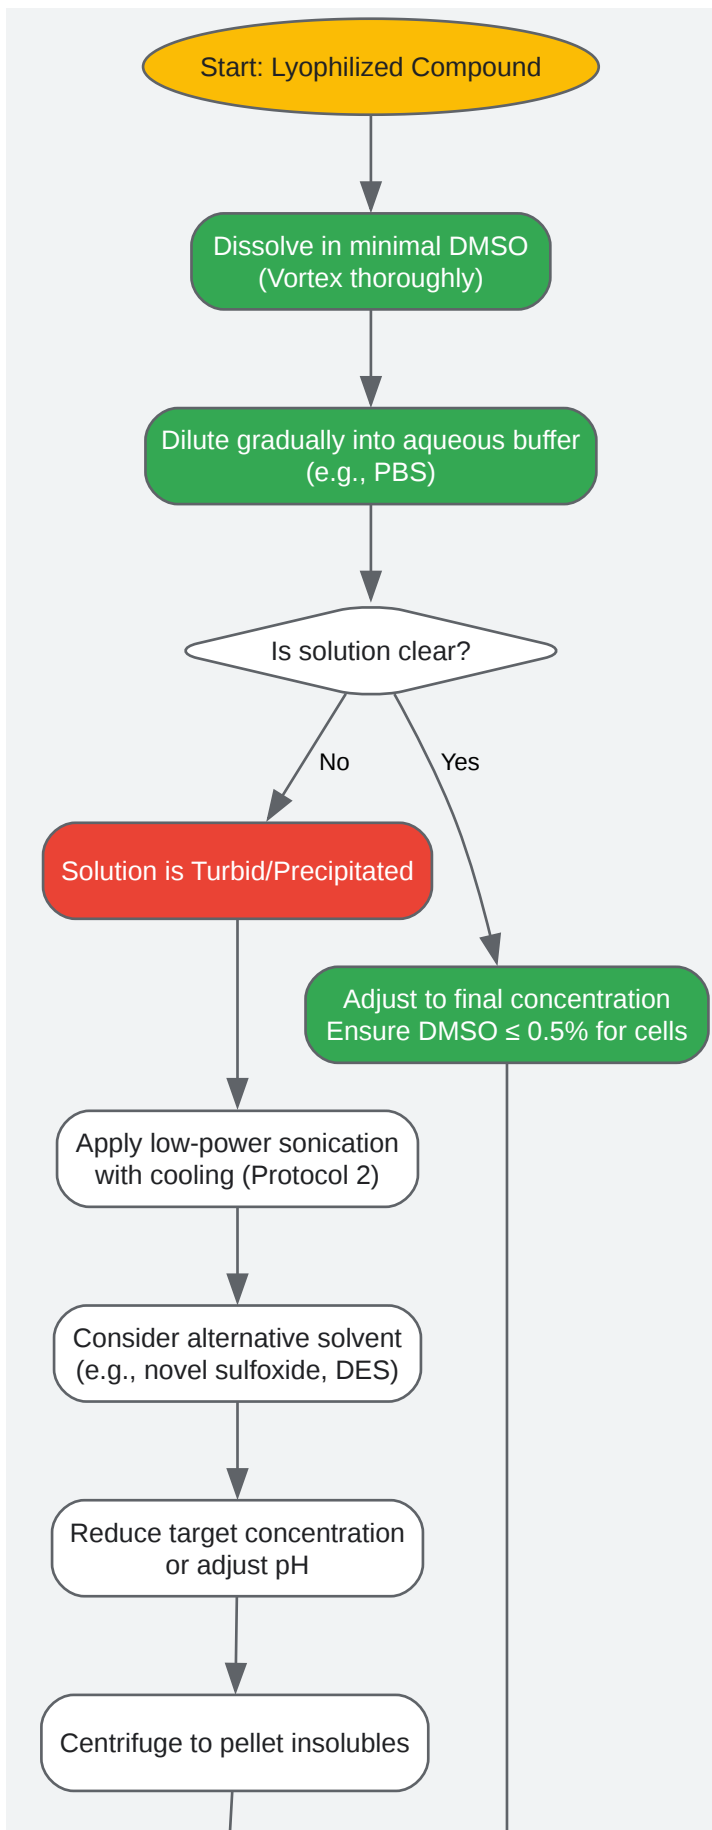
Start: Lyophilized Compound

Dissolve in minimal DMSO (Vortex thoroughly)

Dilute gradually into aqueous buffer (e.g., PBS)

Is solution clear?

No

Yes

Solution is Turbid/Precipitated

Adjust to final concentration Ensure DMSO $\leq$ 0.5% for cells

Apply low-power sonication with cooling (Protocol 2)

Consider alternative solvent (e.g., novel sulfoxide, DES)

Reduce target concentration or adjust pH

Centrifuge to pellet insolubles